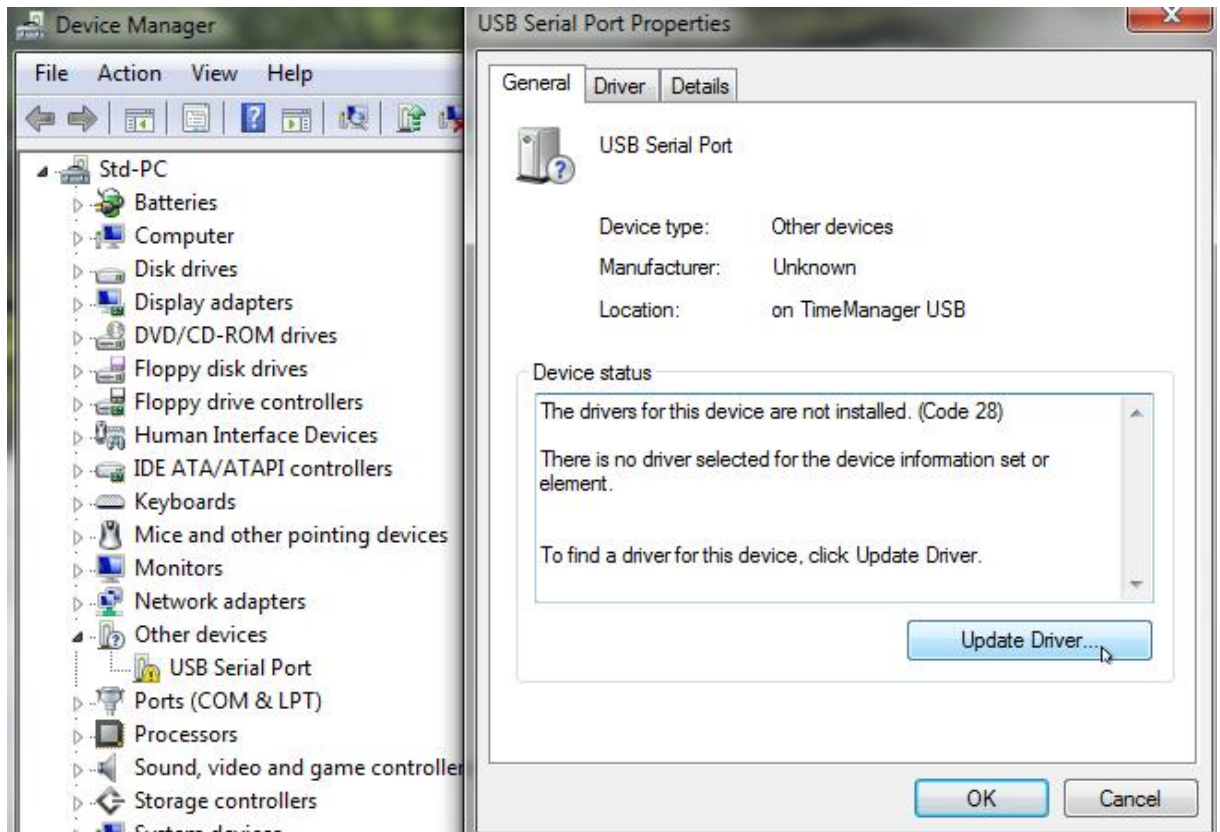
Device Manager

File Action View Help

Std-PC
Batteries
Computer
Disk drives
Display adapters
DVD/CD-ROM drives
Floppy disk drives
Floppy drive controllers
Human Interface Devices
IDE ATA/ATAPI controllers
Keyboards
Mice and other pointing devices
Monitors
Network adapters
Other devices
USB Serial Port
Ports (COM & LPT)
Processors
Sound, video and game controller
Storage controllers
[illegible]

USB Serial Port Properties

General Driver Details

USB Serial Port

Device type: Other devices
Manufacturer: Unknown
Location: on TimeManager USB

Device status
The drivers for this device are not installed. (Code 28)

There is no driver selected for the device information set or element.

To find a driver for this device, click Update Driver.

Update Driver...

OK Cancel